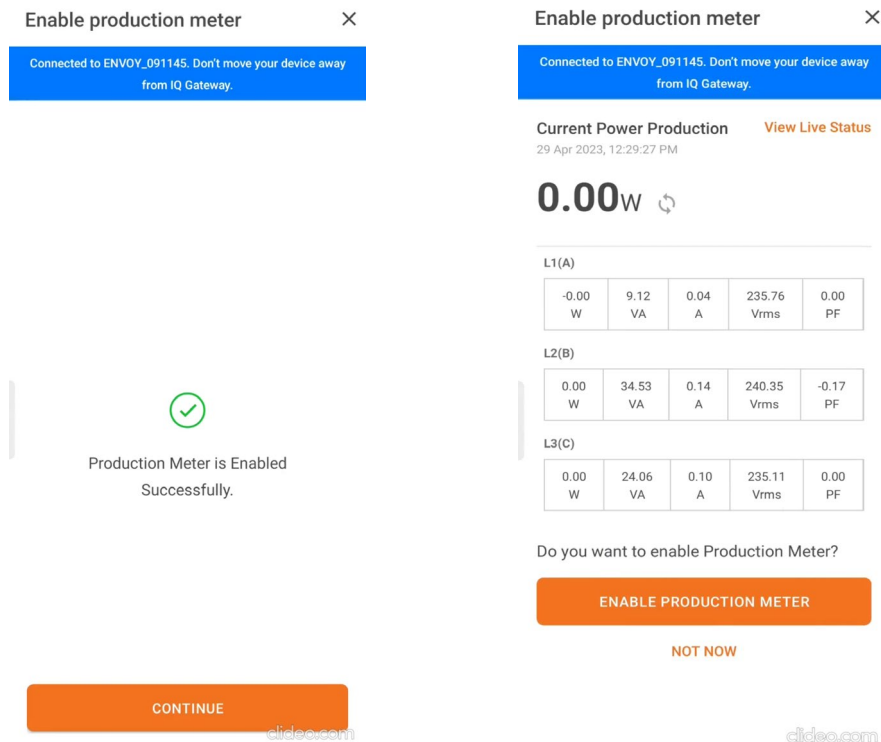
Enable production meter ×

Connected to ENVOY_091145. Don't move your device away from IQ Gateway.

Production Meter is Enabled Successfully.

CONTINUE

clideo.com

Enable production meter ×

Connected to ENVOY_091145. Don't move your device away from IQ Gateway.

Current Power Production View Live Status

29 Apr 2023, 12:29:27 PM

0.00W

L1(A)

| -0.00 W | 9.12 VA | 0.04 A | 235.76 Vrms | 0.00 PF |
|---|---|---|---|---|

L2(B)

| 0.00 W | 34.53 VA | 0.14 A | 240.35 Vrms | -0.17 PF |
|---|---|---|---|---|

L3(C)

| 0.00 W | 24.06 VA | 0.10 A | 235.11 Vrms | 0.00 PF |
|---|---|---|---|---|

Do you want to enable Production Meter?

ENABLE PRODUCTION METER

NOT NOW

clideo.com